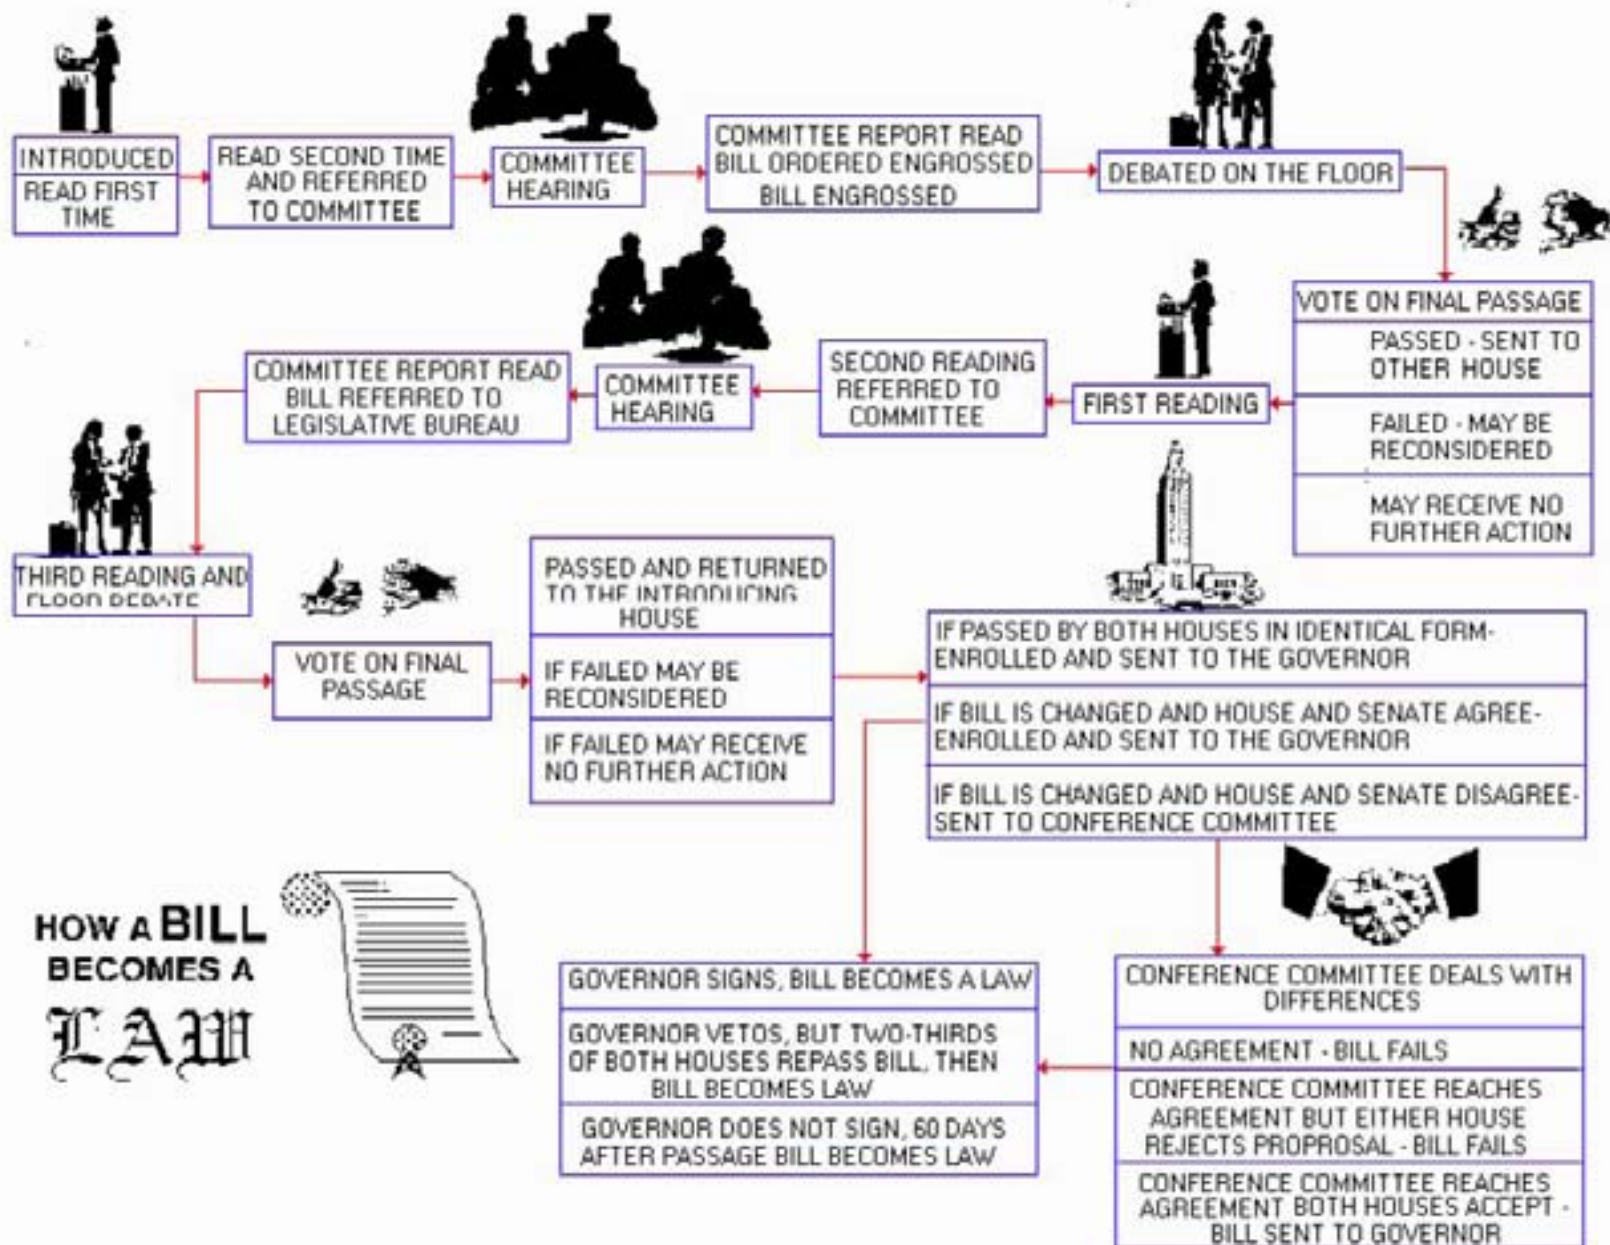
INTRODUCED
READ FIRST TIME

READ SECOND TIME AND REFERRED TO COMMITTEE

COMMITTEE HEARING

COMMITTEE REPORT READ
BILL ORDERED ENGROSSED
BILL ENGROSSED

DEBATED ON THE FLOOR

VOTE ON FINAL PASSAGE
PASSED - SENT TO OTHER HOUSE
FAILED - MAY BE RECONSIDERED
MAY RECEIVE NO FURTHER ACTION

FIRST READING

SECOND READING REFERRED TO COMMITTEE

COMMITTEE HEARING

COMMITTEE REPORT READ BILL REFERRED TO LEGISLATIVE BUREAU

THIRD READING AND FLOOR DEBATE

VOTE ON FINAL PASSAGE

PASSED AND RETURNED TO THE INTRODUCING HOUSE
IF FAILED MAY BE RECONSIDERED
IF FAILED MAY RECEIVE NO FURTHER ACTION

IF PASSED BY BOTH HOUSES IN IDENTICAL FORM-ENROLLED AND SENT TO THE GOVERNOR
IF BILL IS CHANGED AND HOUSE AND SENATE AGREE-ENROLLED AND SENT TO THE GOVERNOR
IF BILL IS CHANGED AND HOUSE AND SENATE DISAGREE-SENT TO CONFERENCE COMMITTEE

HOW A BILL BECOMES A LAW

GOVERNOR SIGNS, BILL BECOMES A LAW
GOVERNOR VETOS, BUT TWO-THIRDS OF BOTH HOUSES REPASS BILL, THEN BILL BECOMES LAW
GOVERNOR DOES NOT SIGN, 60 DAYS AFTER PASSAGE BILL BECOMES LAW

CONFERENCE COMMITTEE DEALS WITH DIFFERENCES
NO AGREEMENT - BILL FAILS
CONFERENCE COMMITTEE REACHES AGREEMENT BUT EITHER HOUSE REJECTS PROPROSAL - BILL FAILS
CONFERENCE COMMITTEE REACHES AGREEMENT BOTH HOUSES ACCEPT - BILL SENT TO GOVERNOR